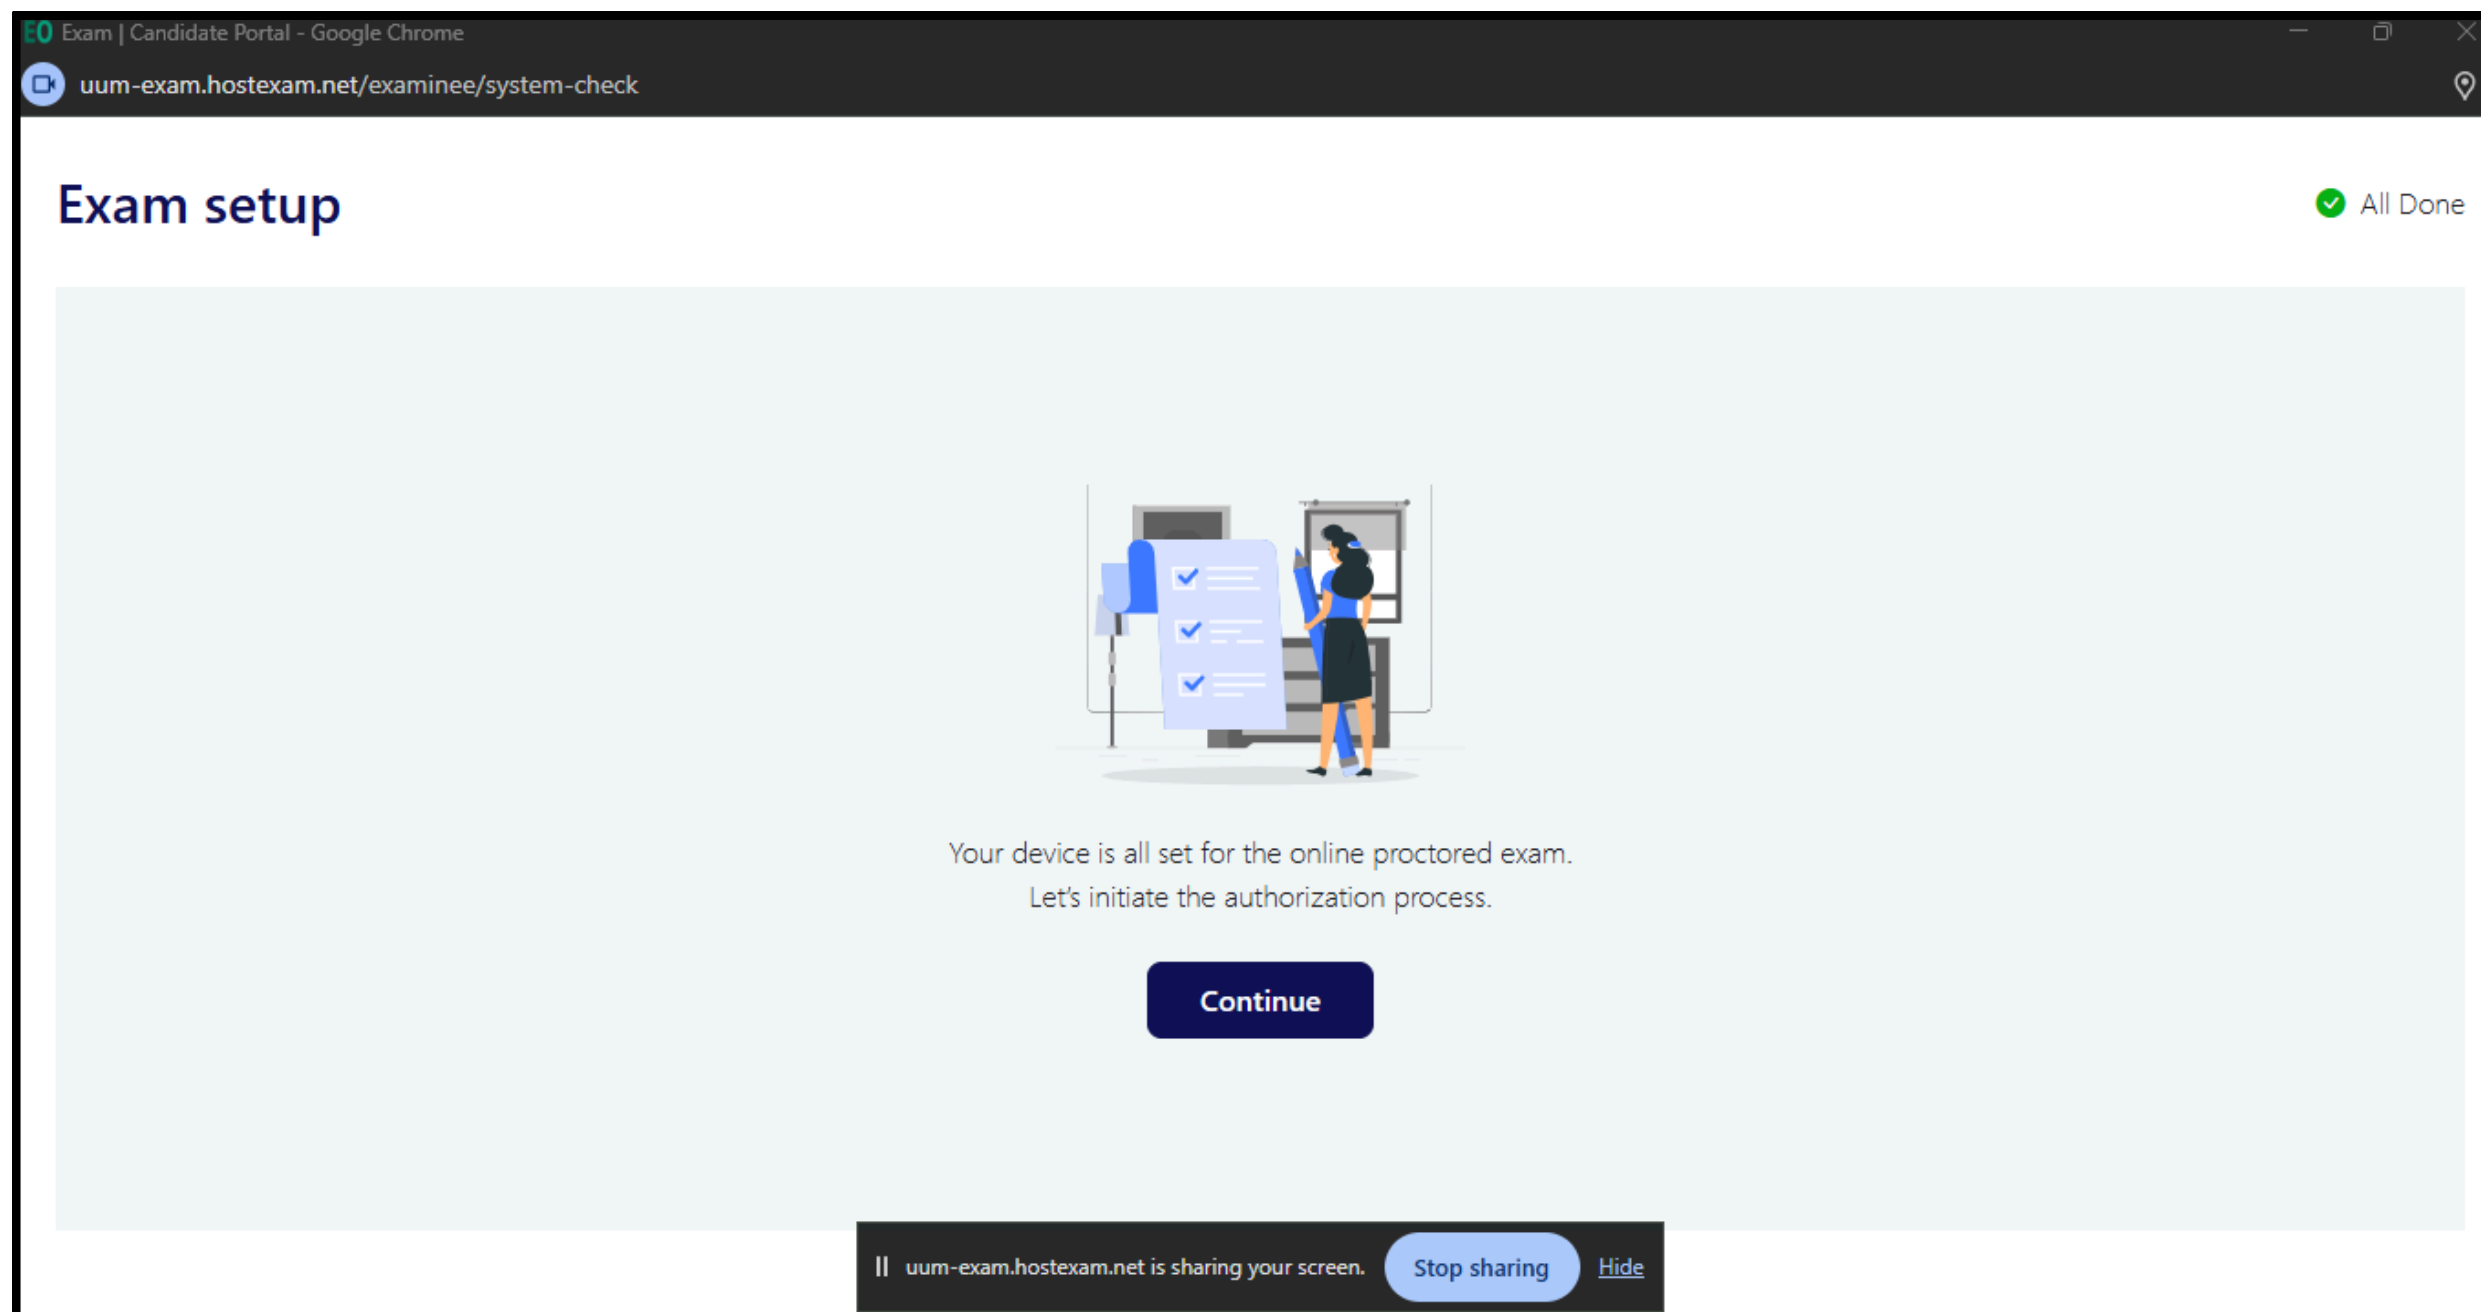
EO Exam | Candidate Portal - Google Chrome

uum-exam.hostexam.net/examinee/system-check

Exam setup

All Done

Your device is all set for the online proctored exam.
Let's initiate the authorization process.

Continue

uum-exam.hostexam.net is sharing your screen. Stop sharing Hide